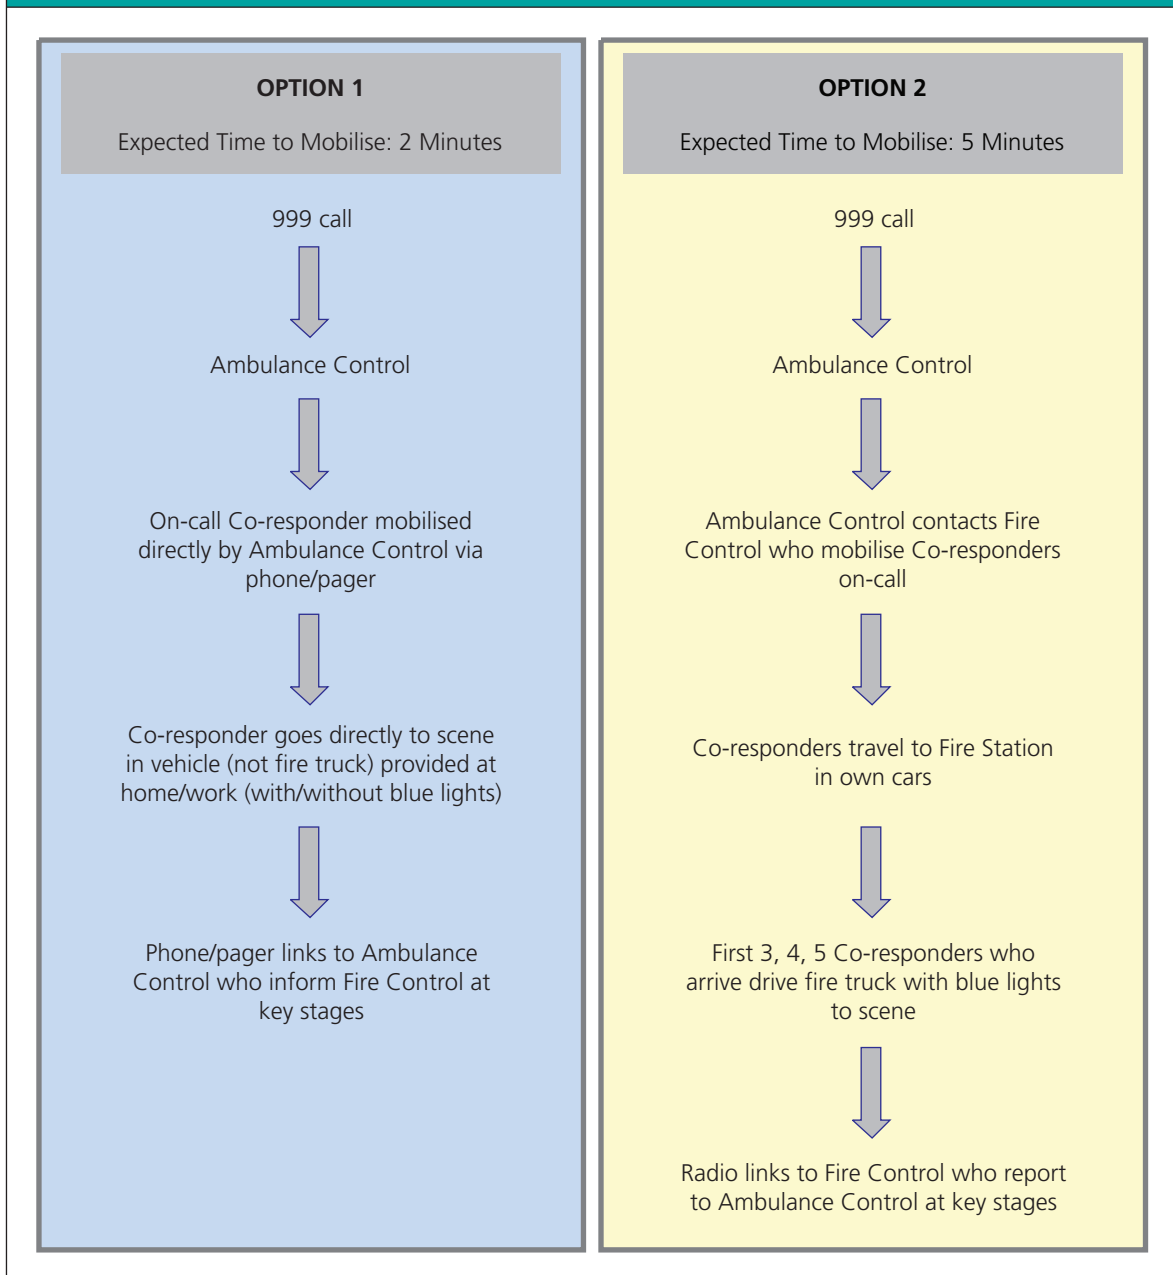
OPTION 1

Expected Time to Mobilise: 2 Minutes

999 call

Ambulance Control

On-call Co-responder mobilised directly by Ambulance Control via phone/pager

Co-responder goes directly to scene in vehicle (not fire truck) provided at home/work (with/without blue lights)

Phone/pager links to Ambulance Control who inform Fire Control at key stages

OPTION 2

Expected Time to Mobilise: 5 Minutes

999 call

Ambulance Control

Ambulance Control contacts Fire Control who mobilise Co-responders on-call

Co-responders travel to Fire Station in own cars

First 3, 4, 5 Co-responders who arrive drive fire truck with blue lights to scene

Radio links to Fire Control who report to Ambulance Control at key stages